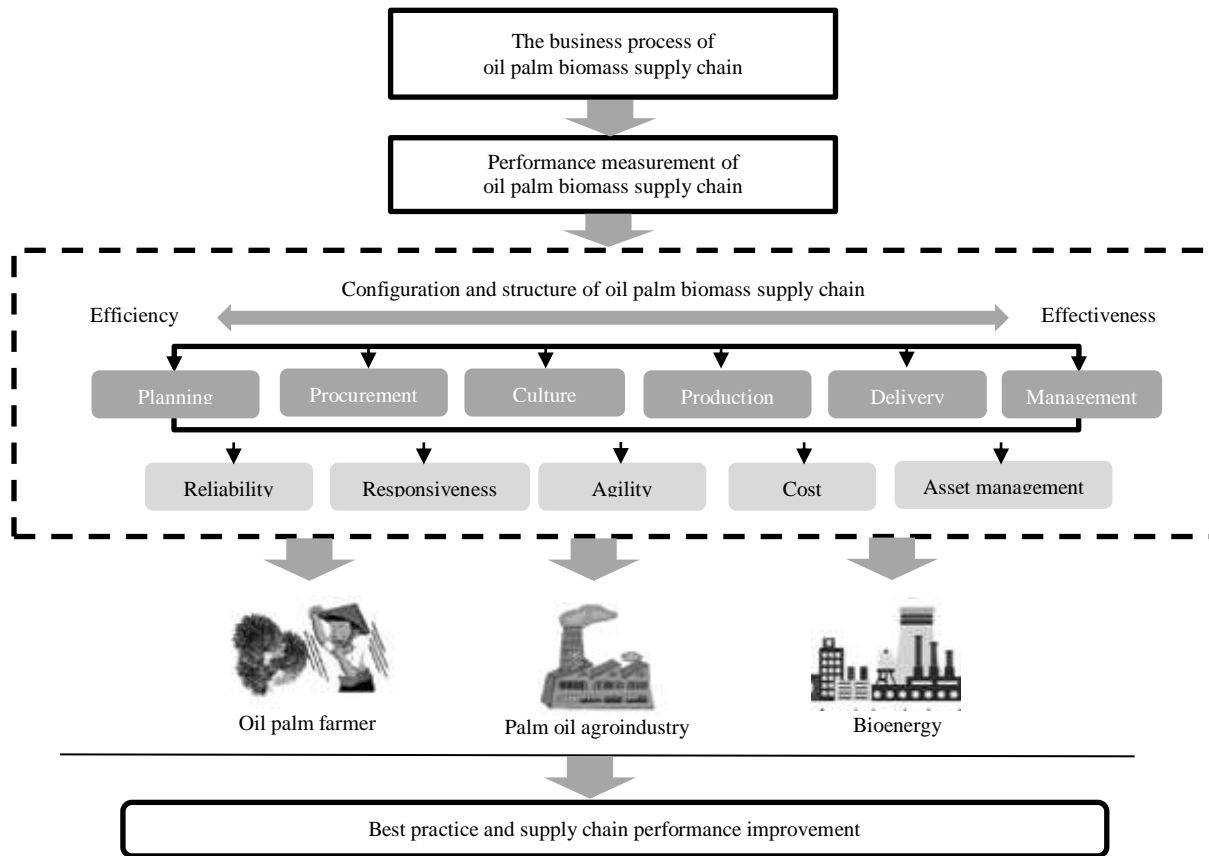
The business process of oil palm biomass supply chain

Performance measurement of oil palm biomass supply chain

Configuration and structure of oil palm biomass supply chain

Efficiency

Effectiveness

Planning

Procurement

Culture

Production

Delivery

Management

Reliability

Responsiveness

Agility

Cost

Asset management

Oil palm farmer

Palm oil agroindustry

Bioenergy

Best practice and supply chain performance improvement